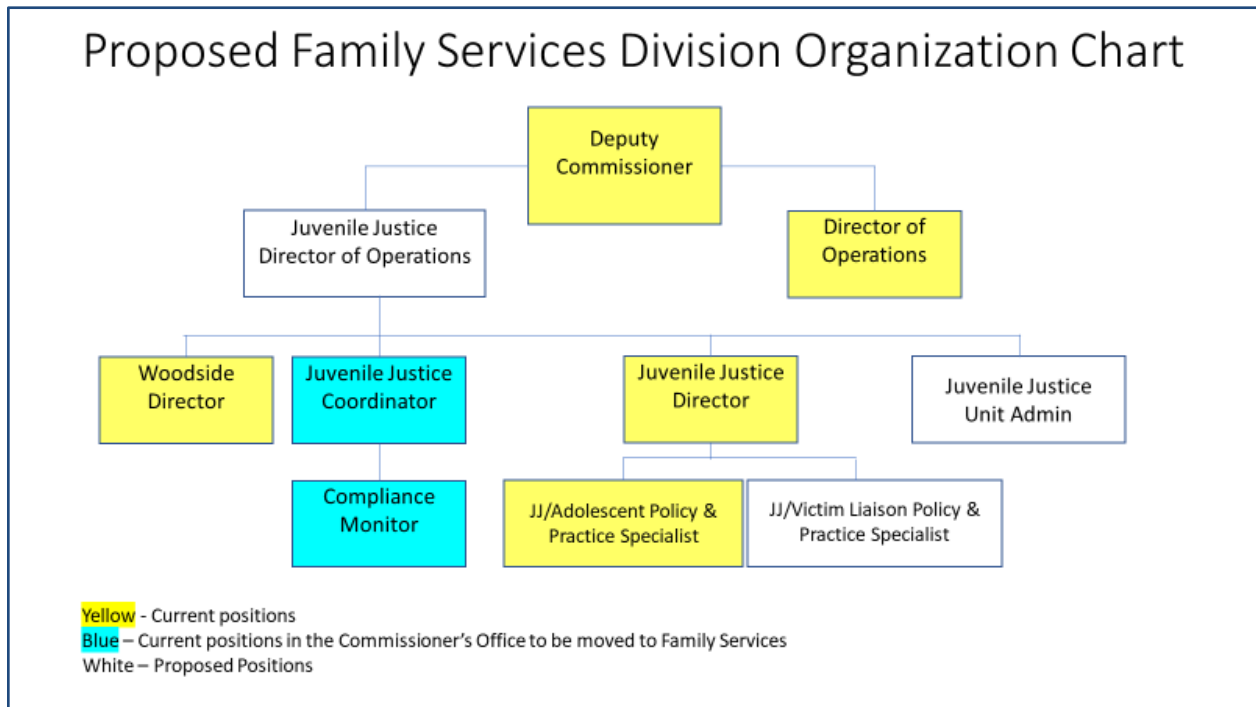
Proposed Family Services Division Organization Chart

Deputy Commissioner

Juvenile Justice Director of Operations

Director of Operations

Woodside Director

Juvenile Justice Coordinator

Juvenile Justice Director

Juvenile Justice Unit Admin

Compliance Monitor

JJ/Adolescent Policy & Practice Specialist

JJ/Victim Liaison Policy & Practice Specialist

Yellow - Current positions
Blue – Current positions in the Commissioner's Office to be moved to Family Services
White – Proposed Positions